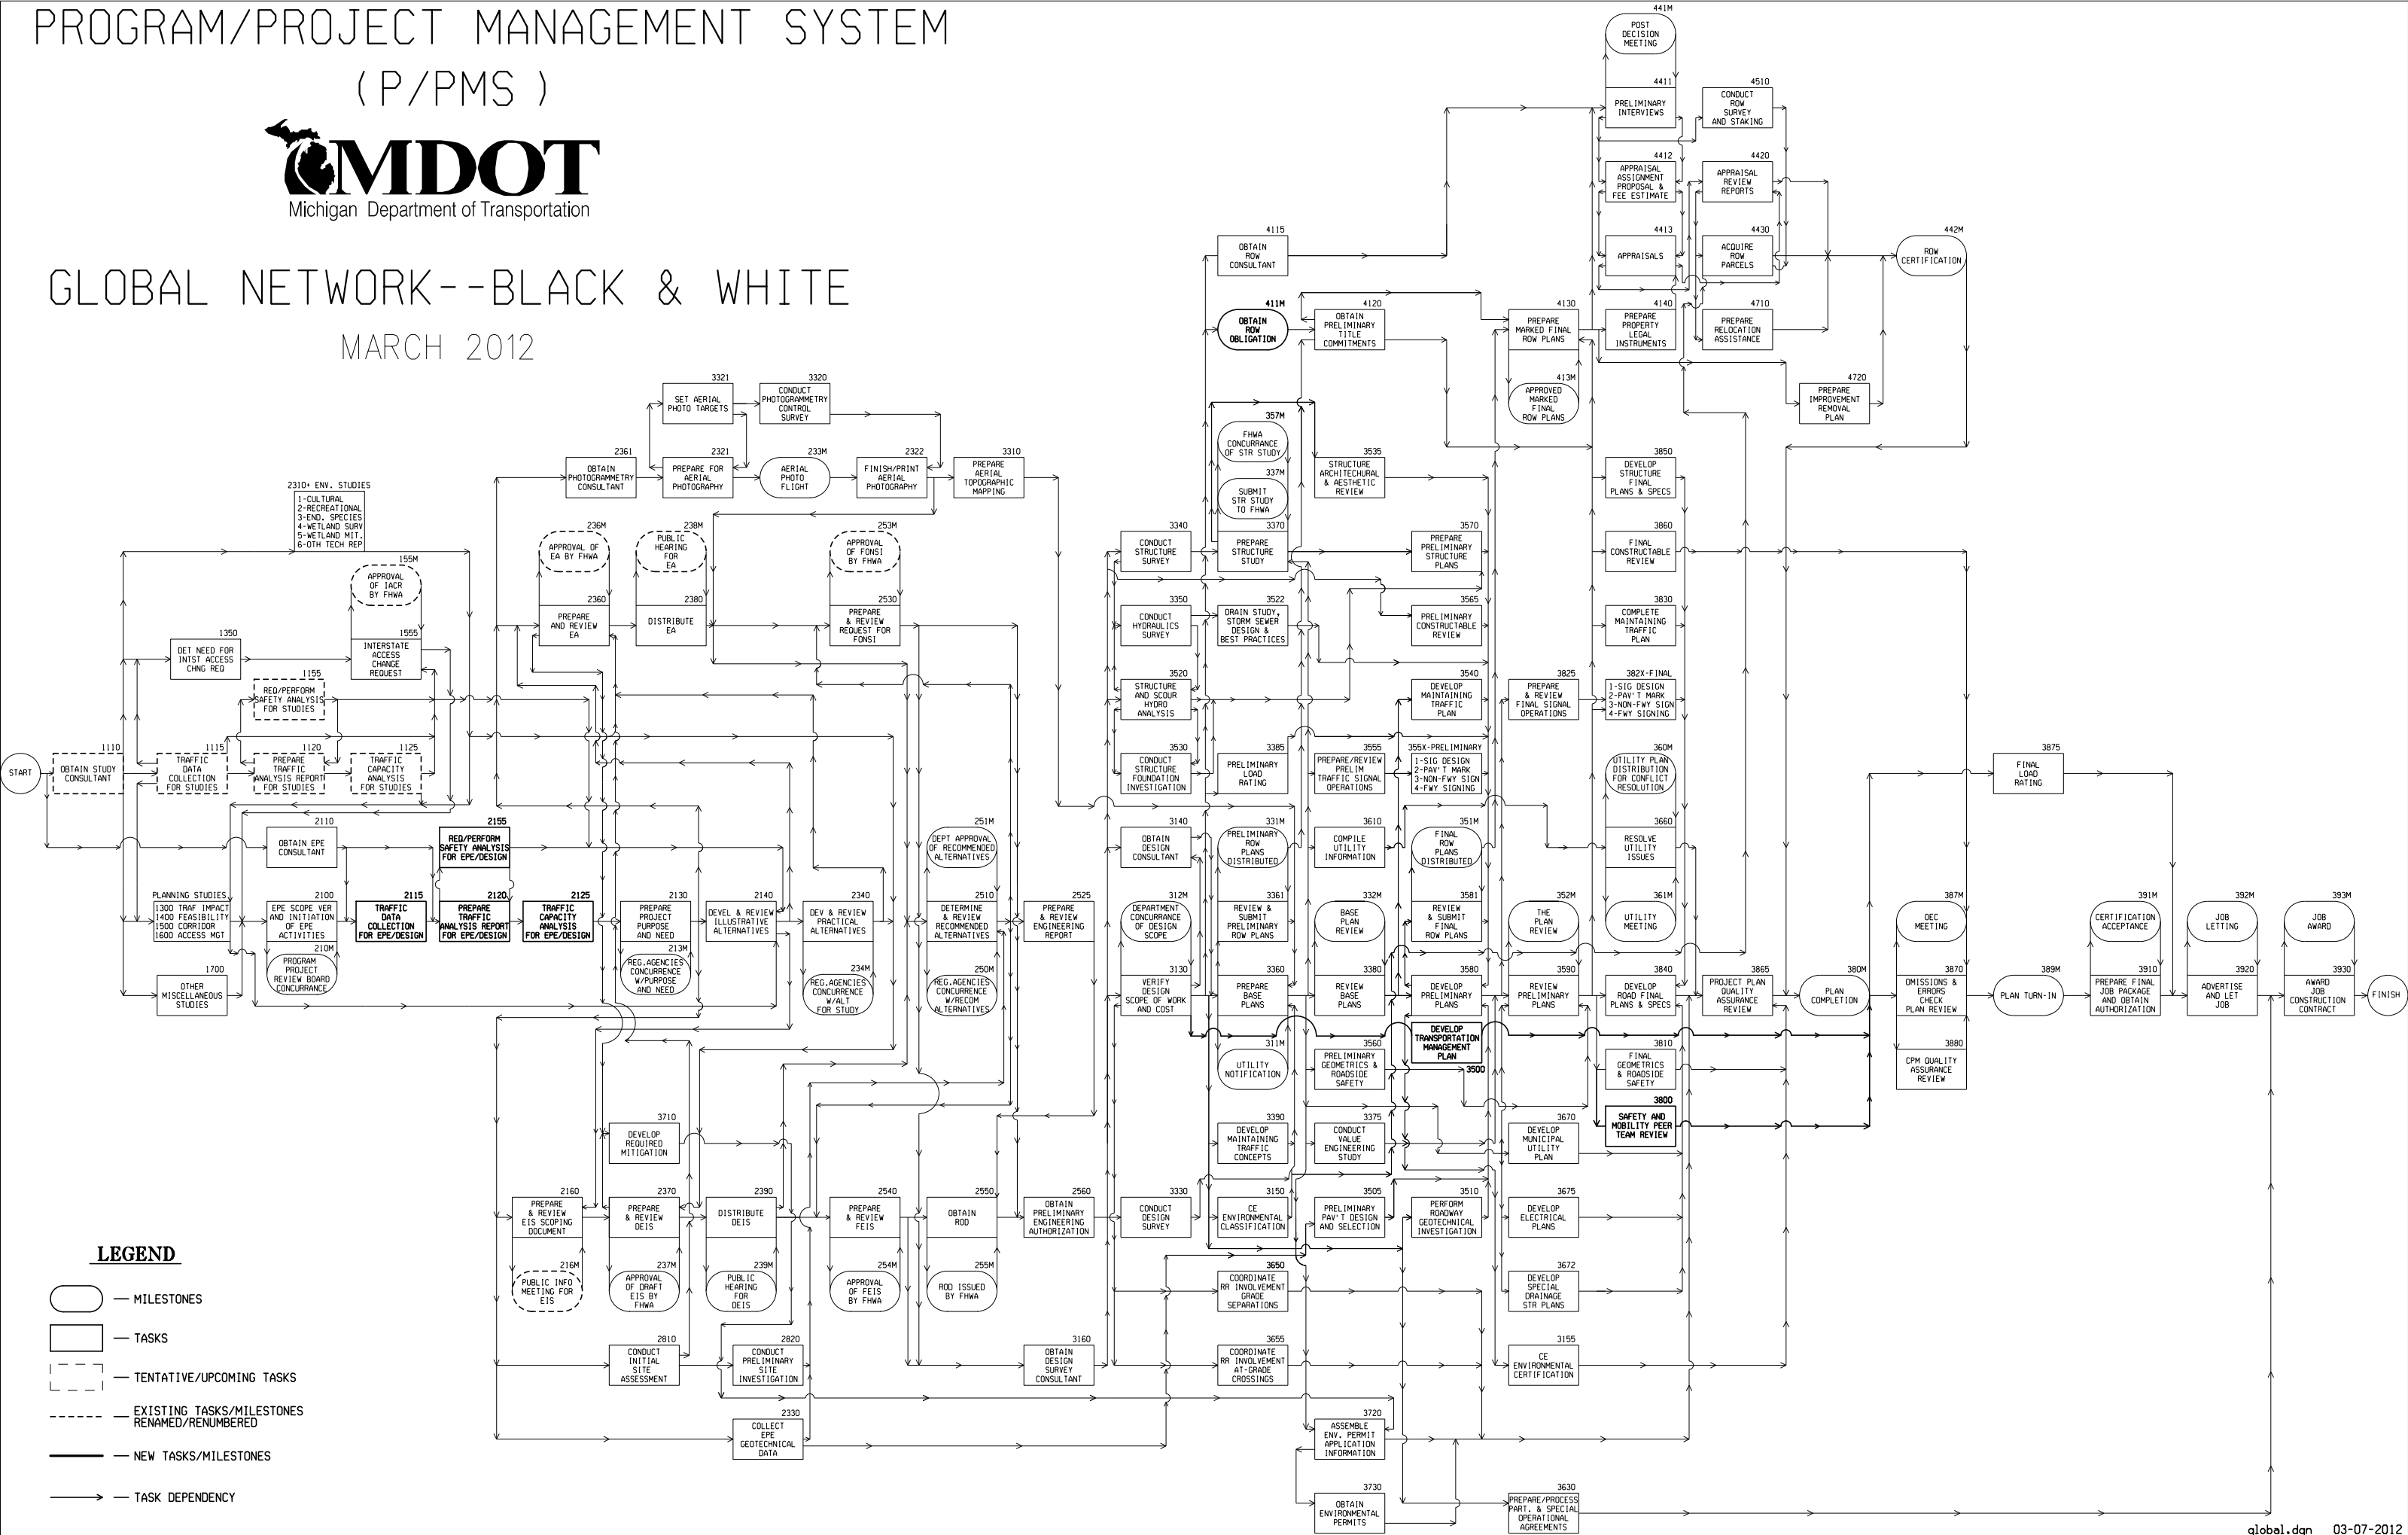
PROGRAM/PROJECT MANAGEMENT SYSTEM
(P/PMS)

MDOT
Michigan Department of Transportation

GLOBAL NETWORK--BLACK & WHITE
MARCH 2012

START

1110 OBTAIN STUDY CONSULTANT

1350 DET NEED FOR INTST ACCESS CHNG REQ

155M APPROVAL OF IACR BY FHWA

1555 INTERSTATE ACCESS CHANGE REQUEST

2310+ ENV. STUDIES
1-CULTURAL
2-RECREATIONAL
3-END. SPECIES
4-WETLAND SURV
5-WETLAND MIT.
6-OTH TECH REP

1155 REQ/PERFORM SAFETY ANALYSIS FOR STUDIES

1115 TRAFFIC DATA COLLECTION FOR STUDIES

1120 PREPARE TRAFFIC ANALYSIS REPORT FOR STUDIES

1125 TRAFFIC CAPACITY ANALYSIS FOR STUDIES

2110 OBTAIN EPE CONSULTANT

2155 REQ/PERFORM SAFETY ANALYSIS FOR EPE/DESIGN

PLANNING STUDIES
1300 TRAF IMPACT
1400 FEASIBILITY
1500 CORRIDOR
1600 ACCESS MGT

2100 EPE SCOPE VER AND INITIATION OF EPE ACTIVITIES

210M PROGRAM PROJECT REVIEW BOARD CONCURRENCE

2115 TRAFFIC DATA COLLECTION FOR EPE/DESIGN

2120 PREPARE TRAFFIC ANALYSIS REPORT FOR EPE/DESIGN

2125 TRAFFIC CAPACITY ANALYSIS FOR EPE/DESIGN

1700 OTHER MISCELLANEOUS STUDIES

3321 SET AERIAL PHOTO TARGETS

3320 CONDUCT PHOTOGRAMMETRY CONTROL SURVEY

2361 OBTAIN PHOTOGRAMMETRY CONSULTANT

2321 PREPARE FOR AERIAL PHOTOGRAPHY

233M AERIAL PHOTO FLIGHT

2322 FINISH/PRINT AERIAL PHOTOGRAPHY

3310 PREPARE AERIAL TOPOGRAPHIC MAPPING

236M APPROVAL OF EA BY FHWA

238M PUBLIC HEARING FOR EA

253M APPROVAL OF FONSI BY FHWA

2360 PREPARE AND REVIEW EA

2380 DISTRIBUTE EA

2530 PREPARE & REVIEW REQUEST FOR FONSI

2130 PREPARE PROJECT PURPOSE AND NEED

213M REG.AGENCIES CONCURRENCE W/PURPOSE AND NEED

2140 DEVEL & REVIEW ILLUSTRATIVE ALTERNATIVES

2340 DEV & REVIEW PRACTICAL ALTERNATIVES

234M REG.AGENCIES CONCURRENCE W/ALT FOR STUDY

251M DEPT APPROVAL OF RECOMMENDED ALTERNATIVES

2510 DETERMINE & REVIEW RECOMMENDED ALTERNATIVES

250M REG.AGENCIES CONCURRENCE W/RECOM ALTERNATIVES

2525 PREPARE & REVIEW ENGINEERING REPORT

3710 DEVELOP REQUIRED MITIGATION

2160 PREPARE & REVIEW EIS SCOPING DOCUMENT

216M PUBLIC INFO MEETING FOR EIS

2370 PREPARE & REVIEW DEIS

237M APPROVAL OF DRAFT EIS BY FHWA

2390 DISTRIBUTE DEIS

239M PUBLIC HEARING FOR DEIS

2540 PREPARE & REVIEW FEIS

254M APPROVAL OF FEIS BY FHWA

2550 OBTAIN ROD

255M ROD ISSUED BY FHWA

2560 OBTAIN PRELIMINARY ENGINEERING AUTHORIZATION

2810 CONDUCT INITIAL SITE ASSESSMENT

2820 CONDUCT PRELIMINARY SITE INVESTIGATION

3160 OBTAIN DESIGN SURVEY CONSULTANT

2330 COLLECT EPE GEOTECHNICAL DATA

4115 OBTAIN ROW CONSULTANT

411M OBTAIN ROW OBLIGATION

4120 OBTAIN PRELIMINARY TITLE COMMITMENTS

357M FHWA CONCURRENCE OF STR STUDY

337M SUBMIT STR STUDY TO FHWA

3535 STRUCTURE ARCHITECHURAL & AESTHETIC REVIEW

3340 CONDUCT STRUCTURE SURVEY

3370 PREPARE STRUCTURE STUDY

3350 CONDUCT HYDRAULICS SURVEY

3522 DRAIN STUDY, STORM SEWER DESIGN & BEST PRACTICES

3520 STRUCTURE AND SCOUR HYDRO ANALYSIS

3530 CONDUCT STRUCTURE FOUNDATION INVESTIGATION

3385 PRELIMINARY LOAD RATING

3140 OBTAIN DESIGN CONSULTANT

331M PRELIMINARY ROW PLANS DISTRIBUTED

312M DEPARTMENT CONCURRENCE OF DESIGN SCOPE

3361 REVIEW & SUBMIT PRELIMINARY ROW PLANS

3130 VERIFY DESIGN SCOPE OF WORK AND COST

3360 PREPARE BASE PLANS

311M UTILITY NOTIFICATION

3390 DEVELOP MAINTAINING TRAFFIC CONCEPTS

3330 CONDUCT DESIGN SURVEY

3150 CE ENVIRONMENTAL CLASSIFICATION

3650 COORDINATE RR INVOLVEMENT GRADE SEPARATIONS

3655 COORDINATE RR INVOLVEMENT AT-GRADE CROSSINGS

3720 ASSEMBLE ENV. PERMIT APPLICATION INFORMATION

3730 OBTAIN ENVIRONMENTAL PERMITS

3570 PREPARE PRELIMINARY STRUCTURE PLANS

3565 PRELIMINARY CONSTRUCTABLE REVIEW

3540 DEVELOP MAINTAINING TRAFFIC PLAN

3555 PREPARE/REVIEW PRELIM TRAFFIC SIGNAL OPERATIONS

355X-PRELIMINARY
1-SIG DESIGN
2-PAV'T MARK
3-NON-FWY SIGN
4-FWY SIGNING

3610 COMPILE UTILITY INFORMATION

351M FINAL ROW PLANS DISTRIBUTED

332M BASE PLAN REVIEW

3581 REVIEW & SUBMIT FINAL ROW PLANS

3380 REVIEW BASE PLANS

3580 DEVELOP PRELIMINARY PLANS

DEVELOP TRANSPORTATION MANAGEMENT PLAN 3500

3560 PRELIMINARY GEOMETRICS & ROADSIDE SAFETY

3375 CONDUCT VALUE ENGINEERING STUDY

3505 PRELIMINARY PAV'T DESIGN AND SELECTION

3510 PERFORM ROADWAY GEOTECHNICAL INVESTIGATION

3630 PREPARE/PROCESS PART. & SPECIAL OPERATIONAL AGREEMENTS

4130 PREPARE MARKED FINAL ROW PLANS

413M APPROVED MARKED FINAL ROW PLANS

3825 PREPARE & REVIEW FINAL SIGNAL OPERATIONS

352M THE PLAN REVIEW

3590 REVIEW PRELIMINARY PLANS

3670 DEVELOP MUNICIPAL UTILITY PLAN

3675 DEVELOP ELECTRICAL PLANS

3672 DEVELOP SPECIAL DRAINAGE STR PLANS

3155 CE ENVIRONMENTAL CERTIFICATION

441M POST DECISION MEETING

4411 PRELIMINARY INTERVIEWS

4412 APPRAISAL ASSIGNMENT PROPOSAL & FEE ESTIMATE

4413 APPRAISALS

4140 PREPARE PROPERTY LEGAL INSTRUMENTS

4510 CONDUCT ROW SURVEY AND STAKING

4420 APPRAISAL REVIEW REPORTS

4430 ACQUIRE ROW PARCELS

4710 PREPARE RELOCATION ASSISTANCE

4720 PREPARE IMPROVEMENT REMOVAL PLAN

442M ROW CERTIFICATION

3850 DEVELOP STRUCTURE FINAL PLANS & SPECS

3860 FINAL CONSTRUCTABLE REVIEW

3830 COMPLETE MAINTAINING TRAFFIC PLAN

382X-FINAL
1-SIG DESIGN
2-PAV'T MARK
3-NON-FWY SIGN
4-FWY SIGNING

360M UTILITY PLAN DISTRIBUTION FOR CONFLICT RESOLUTION

3660 RESOLVE UTILITY ISSUES

361M UTILITY MEETING

3840 DEVELOP ROAD FINAL PLANS & SPECS

3810 FINAL GEOMETRICS & ROADSIDE SAFETY

3800 SAFETY AND MOBILITY PEER TEAM REVIEW

3865 PROJECT PLAN QUALITY ASSURANCE REVIEW

380M PLAN COMPLETION

3875 FINAL LOAD RATING

387M OEC MEETING

3870 OMISSIONS & ERRORS CHECK PLAN REVIEW

3880 CPM QUALITY ASSURANCE REVIEW

389M PLAN TURN-IN

391M CERTIFICATION ACCEPTANCE

3910 PREPARE FINAL JOB PACKAGE AND OBTAIN AUTHORIZATION

392M JOB LETTING

3920 ADVERTISE AND LET JOB

393M JOB AWARD

3930 AWARD JOB CONSTRUCTION CONTRACT

FINISH

LEGEND
— MILESTONES
— TASKS
— TENTATIVE/UPCOMING TASKS
— EXISTING TASKS/MILESTONES RENAMED/RENUMBERED
— NEW TASKS/MILESTONES
— TASK DEPENDENCY

global.dgn 03-07-2012